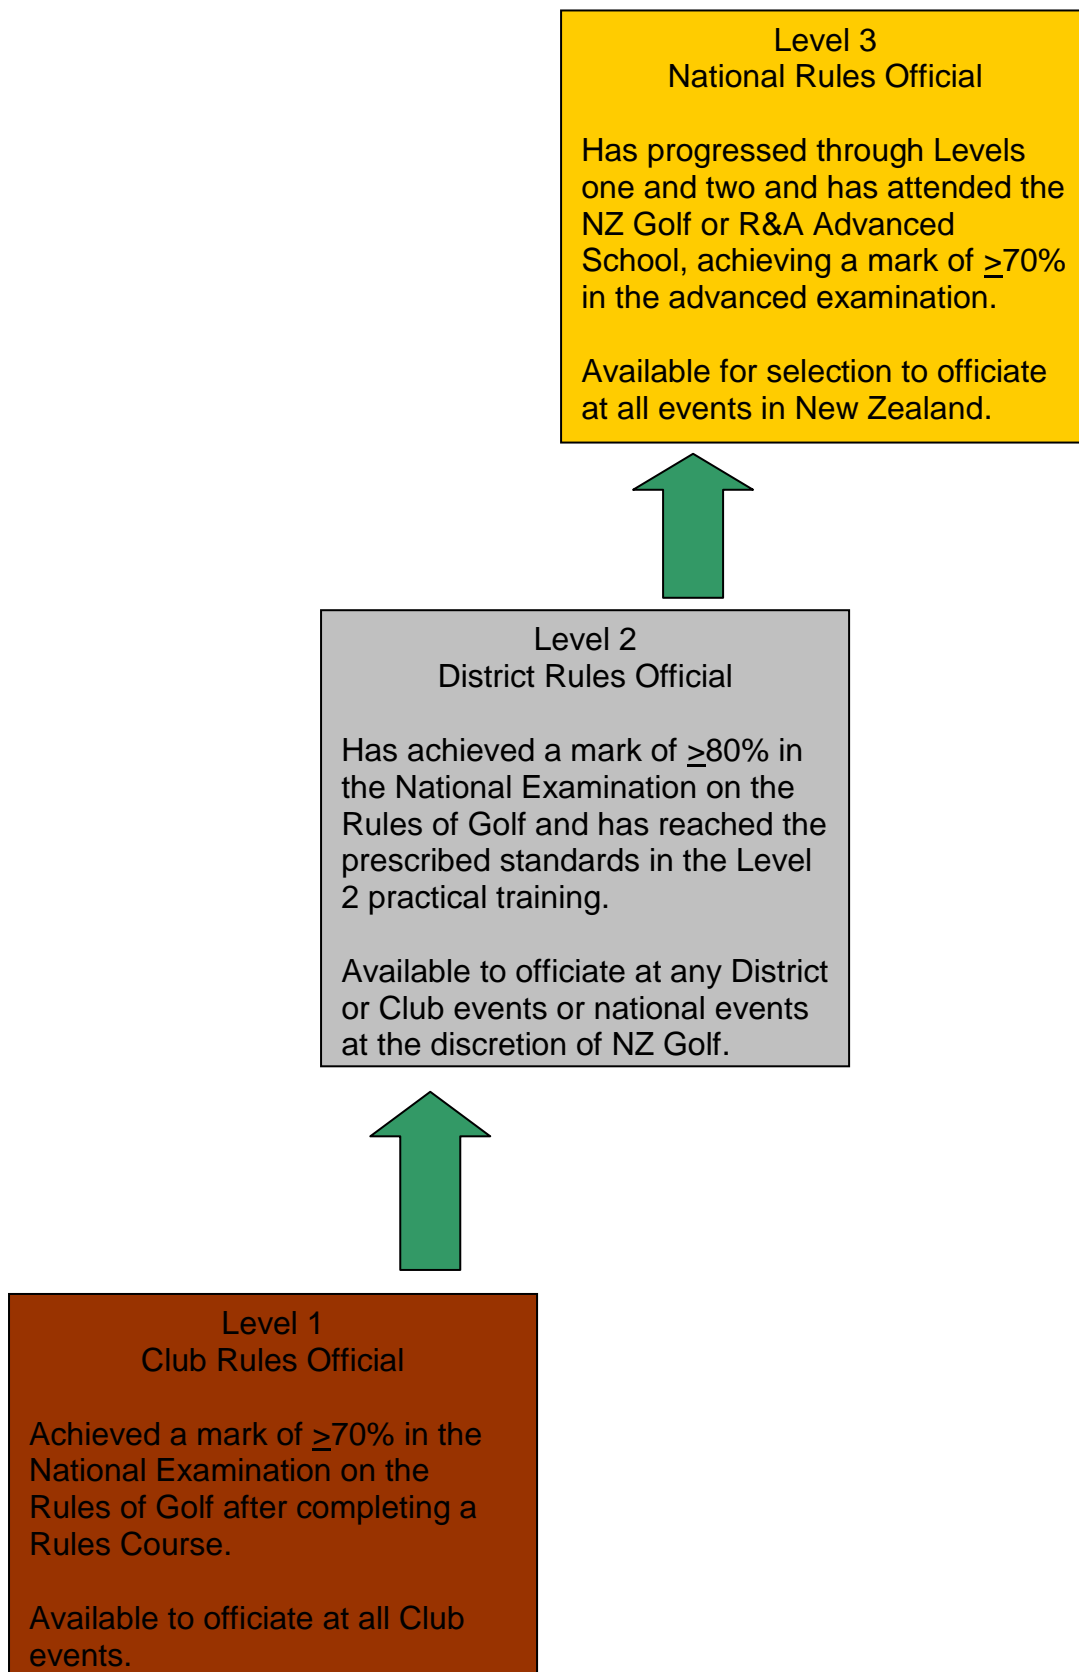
Level 3
National Rules Official

Has progressed through Levels one and two and has attended the NZ Golf or R&A Advanced School, achieving a mark of $\geq$70% in the advanced examination.

Available for selection to officiate at all events in New Zealand.

Level 2
District Rules Official

Has achieved a mark of $\geq$80% in the National Examination on the Rules of Golf and has reached the prescribed standards in the Level 2 practical training.

Available to officiate at any District or Club events or national events at the discretion of NZ Golf.

Level 1
Club Rules Official

Achieved a mark of $\geq$70% in the National Examination on the Rules of Golf after completing a Rules Course.

Available to officiate at all Club events.